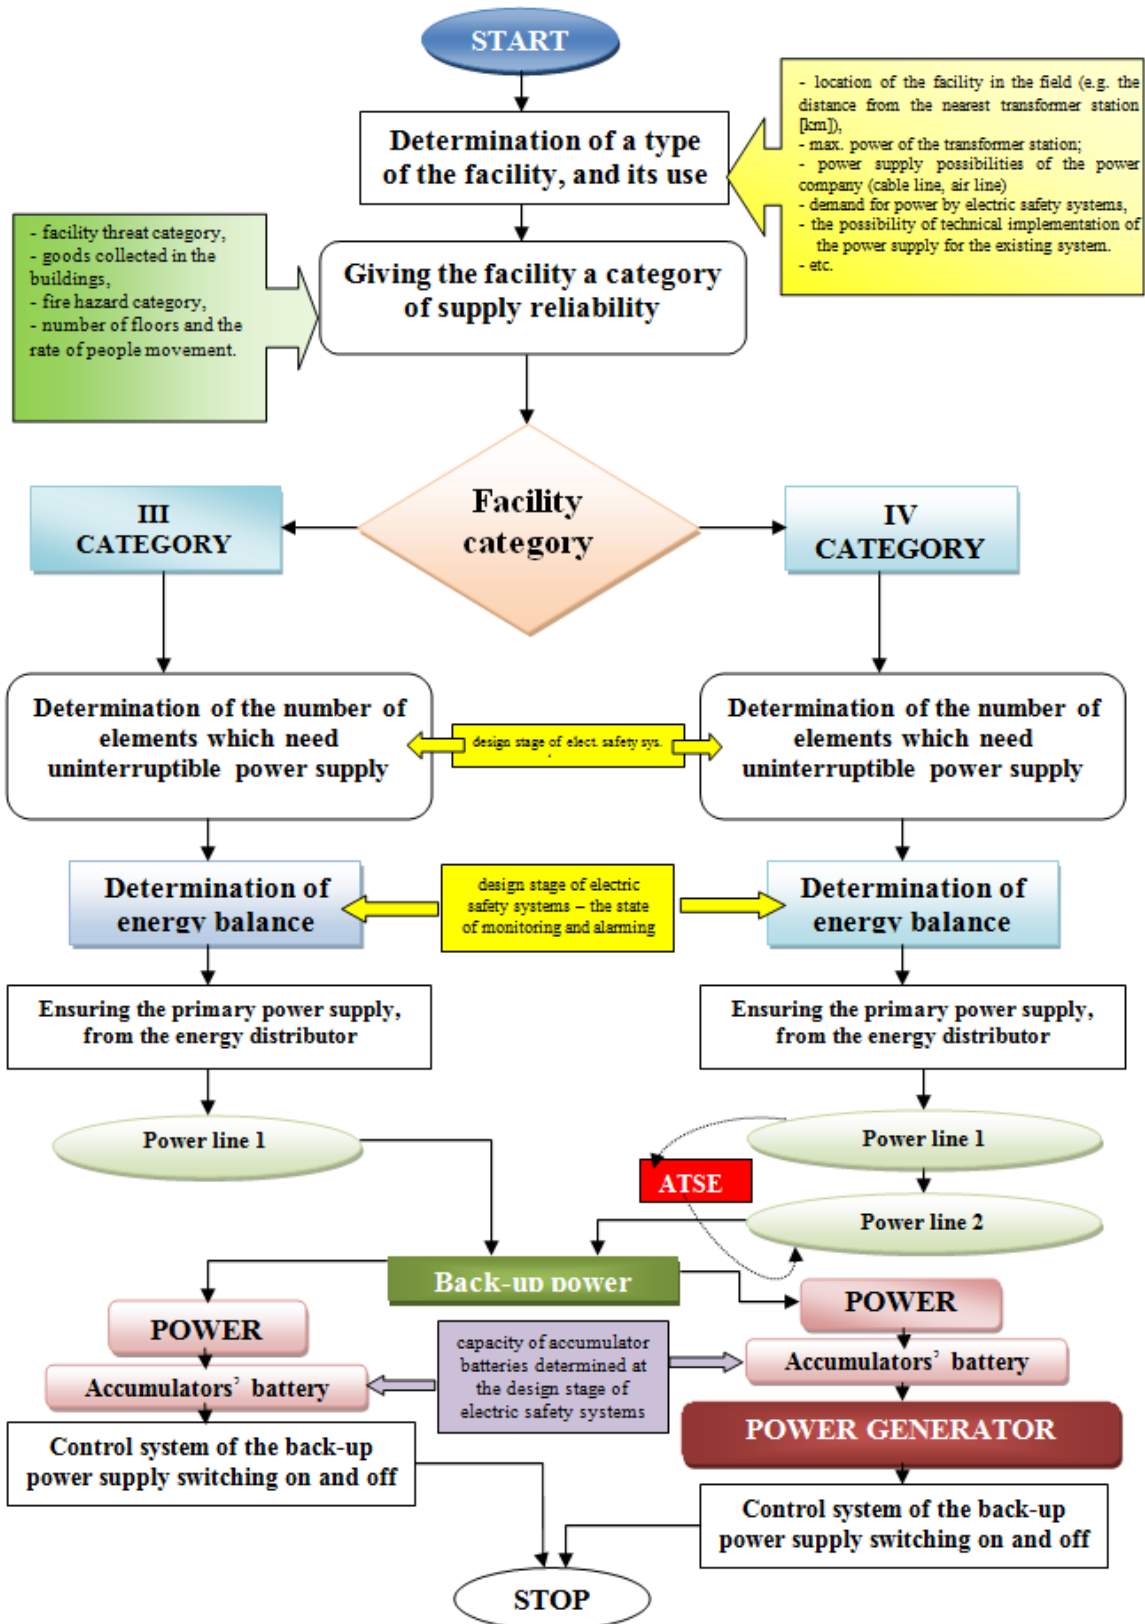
START

Determination of a type of the facility, and its use

- location of the facility in the field (e.g. the distance from the nearest transformer station [km]),
- max. power of the transformer station;
- power supply possibilities of the power company (cable line, air line)
- demand for power by electric safety systems,
- the possibility of technical implementation of the power supply for the existing system.
- etc.

- facility threat category,
- goods collected in the buildings,
- fire hazard category,
- number of floors and the rate of people movement.

Giving the facility a category of supply reliability

III CATEGORY

Facility category

IV CATEGORY

Determination of the number of elements which need uninterruptible power supply

design stage of elect. safety sys.

Determination of the number of elements which need uninterruptible power supply

Determination of energy balance

design stage of electric safety systems – the state of monitoring and alarming

Determination of energy balance

Ensuring the primary power supply, from the energy distributor

Ensuring the primary power supply, from the energy distributor

Power line 1

Power line 1

ATSE

Power line 2

Back-up power

POWER

POWER

Accumulators' battery

capacity of accumulator batteries determined at the design stage of electric safety systems

Accumulators' battery

POWER GENERATOR

Control system of the back-up power supply switching on and off

Control system of the back-up power supply switching on and off

STOP